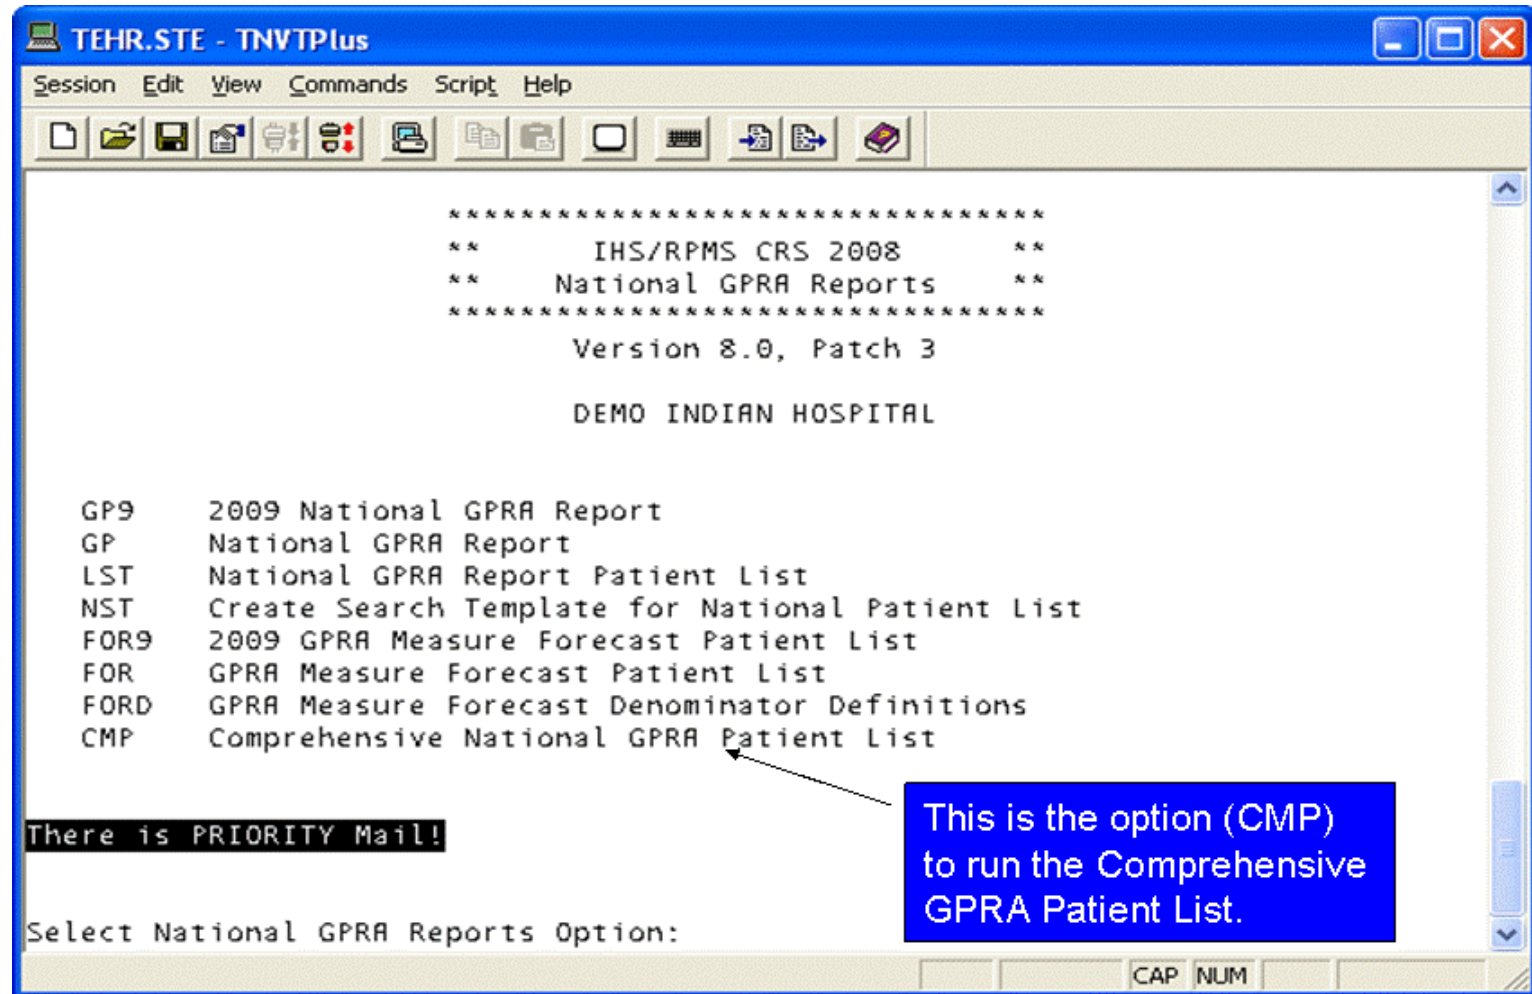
TEHR.STE - TNVTPlus

Session Edit View Commands Script Help

*********************************
** IHS/RPMS CRS 2008 **
** National GPRA Reports **
*********************************
Version 8.0, Patch 3

DEMO INDIAN HOSPITAL

GP9 2009 National GPRA Report
GP National GPRA Report
LST National GPRA Report Patient List
NST Create Search Template for National Patient List
FOR9 2009 GPRA Measure Forecast Patient List
FOR GPRA Measure Forecast Patient List
FORD GPRA Measure Forecast Denominator Definitions
CMP Comprehensive National GPRA Patient List

There is PRIORITY Mail!

Select National GPRA Reports Option:

This is the option (CMP) to run the Comprehensive GPRA Patient List.

CAP NUM